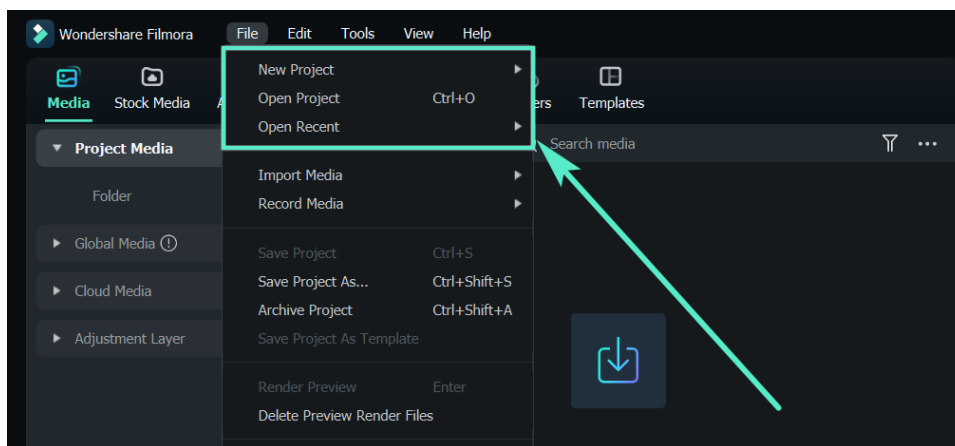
Wondershare Filmora File Edit Tools View Help

Media Stock Media A ers Templates

Project Media

Folder

Global Media

Cloud Media

Adjustment Layer

New Project
Open Project Ctrl+O
Open Recent

Import Media
Record Media

Save Project Ctrl+S
Save Project As... Ctrl+Shift+S
Archive Project Ctrl+Shift+A
Save Project As Template

Render Preview Enter
Delete Preview Render Files

Search media